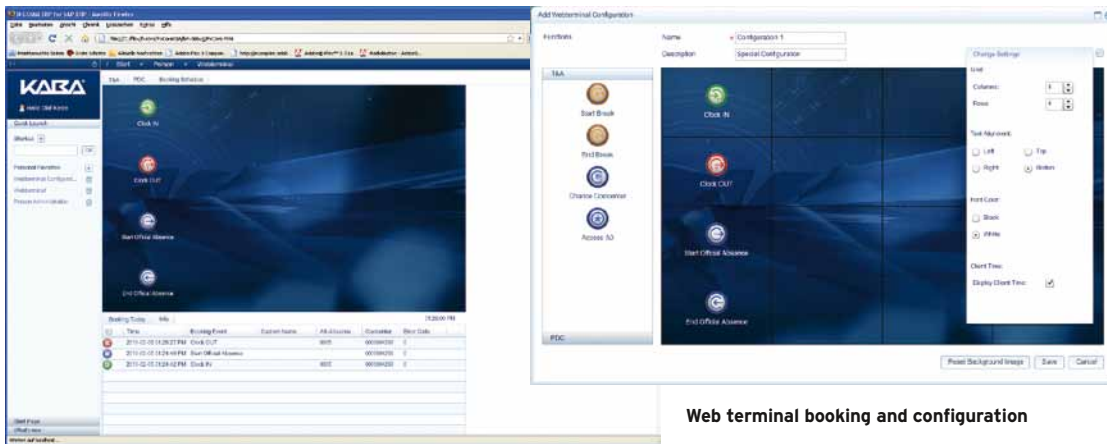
KABA

Clock IN

Clock OUT

Start Official Absence

End Official Absence

Booking Today | Info

| | Time | Booking Event | | | | |
|---|---|---|---|---|---|---|
| | 2011-02-15 | Clock OUT | | | | |
| | 2011-02-15 | Start Official Absence | | | | |
| | 2011-02-15 | Clock IN | | | | |

Add Webterminal Configuration

Functions

Name: Configuration 1

Description: Special Configuration

T&A

Start Break

End Break

Change Cost center

Access 3D

PDC

Clock IN

Clock OUT

Start Official Absence

End Official Absence

Change Settings

Grid

Columns: 1

Rows: 4

Text Alignment

Left

Top

Right

Bottom

Font Color

Black

White

Client Time

Display Client Time

Reset Background Image | Save | Cancel

Web terminal booking and configuration